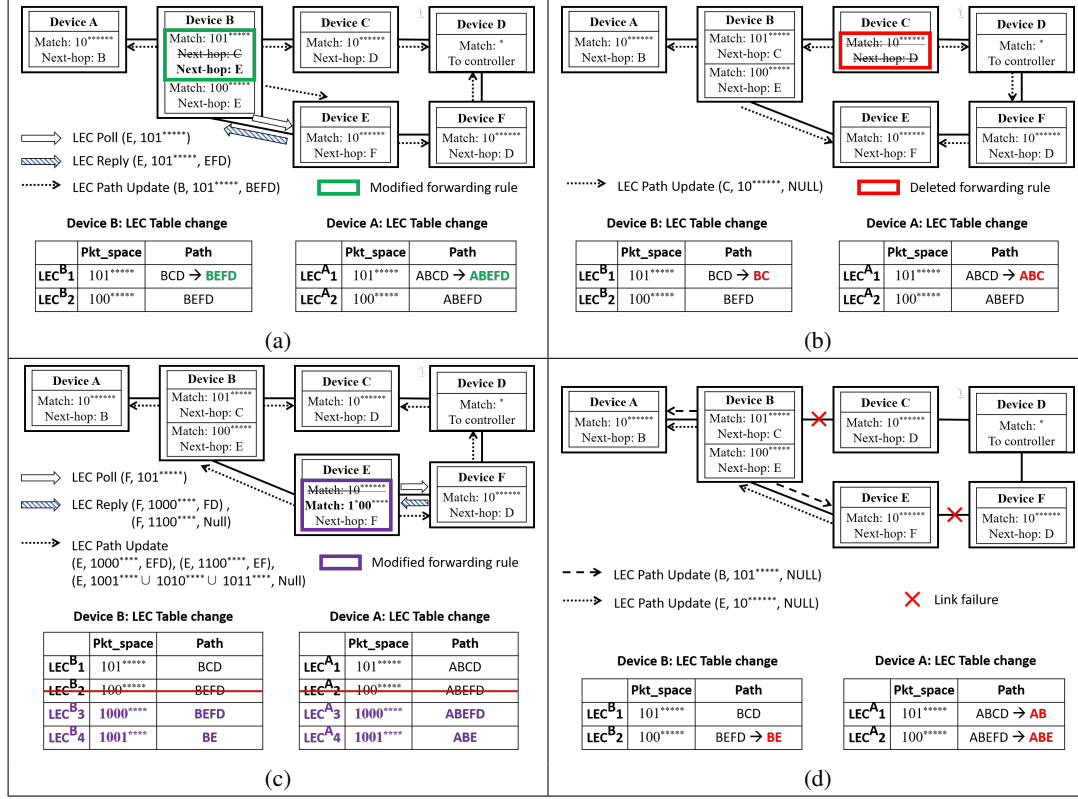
Device A
Match: 10******
Next-hop: B

Device B
Match: 101*****
~~Next-hop: C~~
Next-hop: E
Match: 100*****
Next-hop: E

Device C
Match: 10******
Next-hop: D

Device D
Match: *
To controller

Device E
Match: 10******
Next-hop: F

Device F
Match: 10******
Next-hop: D

LEC Poll (E, 101*****)
LEC Reply (E, 101*****, EFD)
LEC Path Update (B, 101*****, BEFD)
Modified forwarding rule

Device B: LEC Table change

| | Pkt_space | Path |
|---|---|---|
| $LEC^B1$ | 101***** | BCD → BEFD |
| $LEC^B2$ | 100***** | BEFD |

Device A: LEC Table change

| | Pkt_space | Path |
|---|---|---|
| $LEC^A1$ | 101***** | ABCD → ABEFD |
| $LEC^A2$ | 100***** | ABEFD |

(a)

Device A
Match: 10******
Next-hop: B

Device B
Match: 101*****
Next-hop: C
Match: 100*****
Next-hop: E

Device C
~~Match: 10******~~
~~Next-hop: D~~

Device D
Match: *
To controller

Device E
Match: 10******
Next-hop: F

Device F
Match: 10******
Next-hop: D

LEC Path Update (C, 10******, NULL)
Deleted forwarding rule

Device B: LEC Table change

| | Pkt_space | Path |
|---|---|---|
| $LEC^B1$ | 101***** | BCD → BC |
| $LEC^B2$ | 100***** | BEFD |

Device A: LEC Table change

| | Pkt_space | Path |
|---|---|---|
| $LEC^A1$ | 101***** | ABCD → ABC |
| $LEC^A2$ | 100***** | ABEFD |

(b)

Device A
Match: 10******
Next-hop: B

Device B
Match: 101*****
Next-hop: C
Match: 100*****
Next-hop: E

Device C
Match: 10******
Next-hop: D

Device D
Match: *
To controller

Device E
~~Match: 10******~~
Match: 1*00****
Next-hop: F

Device F
Match: 10******
Next-hop: D

LEC Poll (F, 101*****)
LEC Reply (F, 1000****, FD) ,
(F, 1100****, Null)
LEC Path Update
(E, 1000****, EFD), (E, 1100****, EF),
(E, 1001**** ∪ 1010**** ∪ 1011****, Null)
Modified forwarding rule

Device B: LEC Table change

| | Pkt_space | Path |
|---|---|---|
| $LEC^B1$ | 101***** | BCD |
| ~~$LEC^B2$~~ | ~~100*****~~ | ~~BEFD~~ |
| $LEC^B3$ | 1000**** | BEFD |
| $LEC^B4$ | 1001**** | BE |

Device A: LEC Table change

| | Pkt_space | Path |
|---|---|---|
| $LEC^A1$ | 101***** | ABCD |
| ~~$LEC^A2$~~ | ~~100*****~~ | ~~ABEFD~~ |
| $LEC^A3$ | 1000**** | ABEFD |
| $LEC^A4$ | 1001**** | ABE |

(c)

Device A
Match: 10******
Next-hop: B

Device B
Match: 101*****
Next-hop: C
Match: 100*****
Next-hop: E

Device C
Match: 10******
Next-hop: D

Device D
Match: *
To controller

Device E
Match: 10******
Next-hop: F

Device F
Match: 10******
Next-hop: D

LEC Path Update (B, 101*****, NULL)
LEC Path Update (E, 10******, NULL)
Link failure

Device B: LEC Table change

| | Pkt_space | Path |
|---|---|---|
| $LEC^B1$ | 101***** | BCD |
| $LEC^B2$ | 100***** | BEFD → BE |

Device A: LEC Table change

| | Pkt_space | Path |
|---|---|---|
| $LEC^A1$ | 101***** | ABCD → AB |
| $LEC^A2$ | 100***** | ABEFD → ABE |

(d)